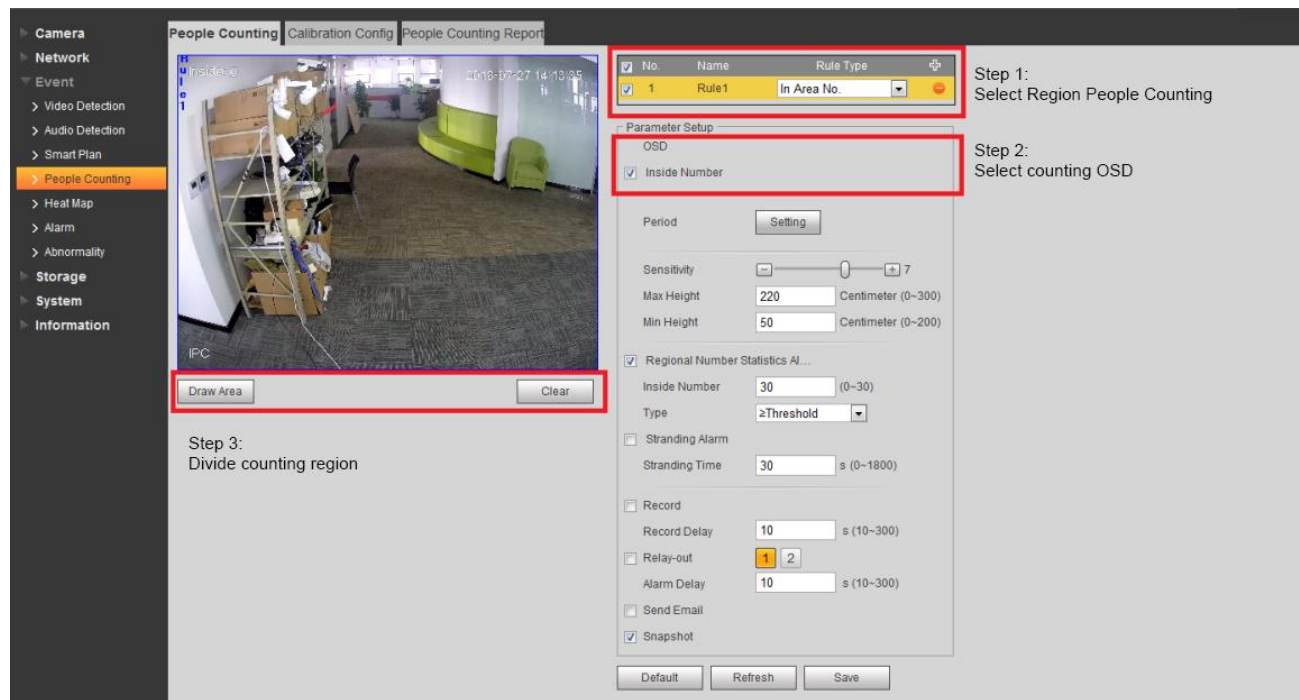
Camera
Network
Event
> Video Detection
> Audio Detection
> Smart Plan
> People Counting
> Heat Map
> Alarm
> Abnormality
Storage
System
Information

People Counting | Calibration Config | People Counting Report

Inside:0
2018-07-27 14:13:35
IPC

Draw Area
Clear

Step 3:
Divide counting region

| No. | Name | Rule Type |
|---|---|---|
| 1 | Rule1 | In Area No. |

Step 1:
Select Region People Counting

Parameter Setup
OSD
Inside Number

Step 2:
Select counting OSD

Period
Setting

Sensitivity
7
Max Height
220
Centimeter (0~300)
Min Height
50
Centimeter (0~200)

Regional Number Statistics Al...
Inside Number
30
(0~30)
Type
≥Threshold
Stranding Alarm
Stranding Time
30
s (0~1800)

Record
Record Delay
10
s (10~300)
Relay-out
1 2
Alarm Delay
10
s (10~300)
Send Email
Snapshot

Default
Refresh
Save